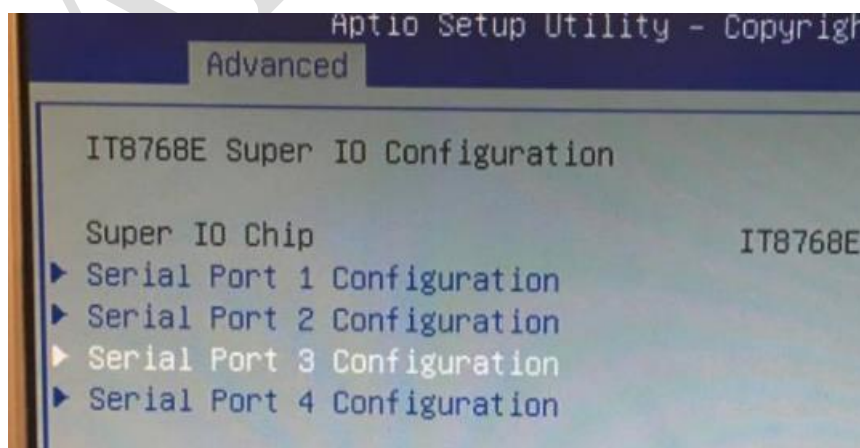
Aptio Setup Utility – Copyrigh

Advanced

IT8768E Super IO Configuration

Super IO Chip IT8768E

▶ Serial Port 1 Configuration
▶ Serial Port 2 Configuration
▶ Serial Port 3 Configuration
▶ Serial Port 4 Configuration